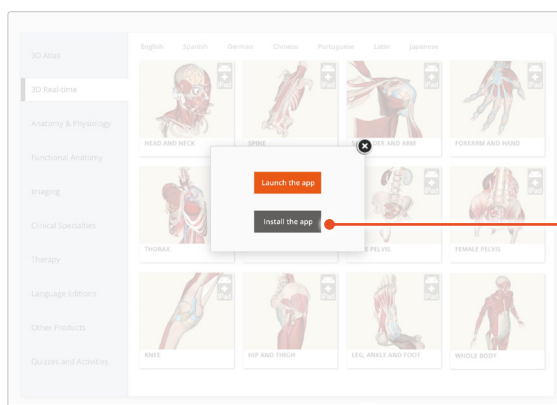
3D Atlas
3D Real-time
Anatomy & Physiology
Functional Anatomy
Imaging
Clinical Specialties
Therapy
Language Editions
Other Products
Quizzes and Activities

English Spanish German Chinese Portuguese Latin Japanese

HEAD AND NECK
SPINE
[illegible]ER AND ARM
FOREARM AND HAND
THORAX
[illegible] PELVIS
FEMALE PELVIS
KNEE
HIP AND THIGH
LEG, ANKLE AND FOOT
WHOLE BODY

Launch the app
Install the app